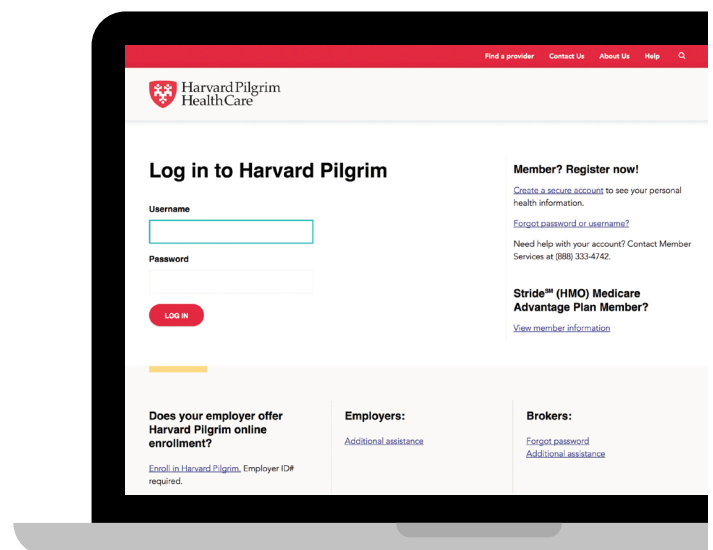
Find a provider Contact Us About Us Help

Harvard Pilgrim Health Care

Log in to Harvard Pilgrim

Username

Password

LOG IN

Member? Register now!

Create a secure account to see your personal health information.

Forgot password or username?

Need help with your account? Contact Member Services at (888) 333-4742.

Stride℠ (HMO) Medicare Advantage Plan Member?

View member information

Does your employer offer Harvard Pilgrim online enrollment?

Enroll in Harvard Pilgrim. Employer ID# required.

Employers:

Additional assistance

Brokers:

Forgot password

Additional assistance